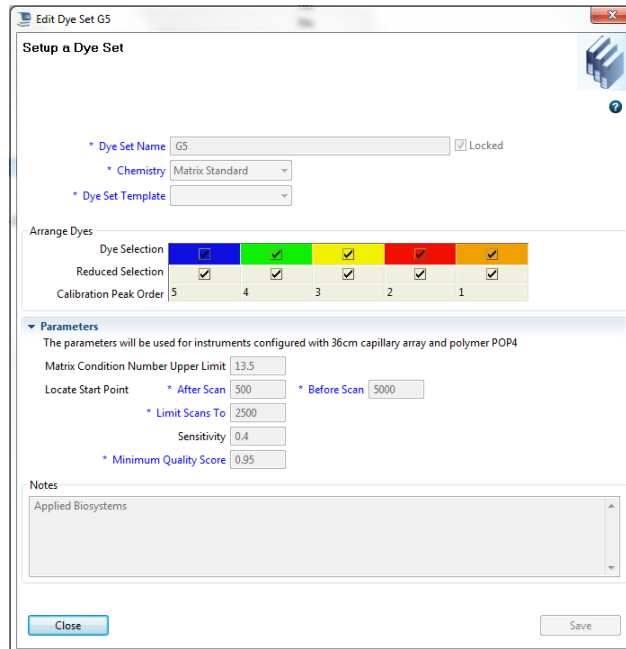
Edit Dye Set G5

Setup a Dye Set

* Dye Set Name G5
Locked
* Chemistry Matrix Standard
* Dye Set Template

Arrange Dyes

| | | | | | |
|---|---|---|---|---|---|
| Dye Selection | ☑ | ☑ | ☑ | ☑ | ☑ |
| Reduced Selection | ☑ | ☑ | ☑ | ☑ | ☑ |
| Calibration Peak Order | 5 | 4 | 3 | 2 | 1 |

Parameters
The parameters will be used for instruments configured with 36cm capillary array and polymer POP4

Matrix Condition Number Upper Limit 13.5
Locate Start Point * After Scan 500 * Before Scan 5000
* Limit Scans To 2500
Sensitivity 0.4
* Minimum Quality Score 0.95

Notes
Applied Biosystems

Close
Save